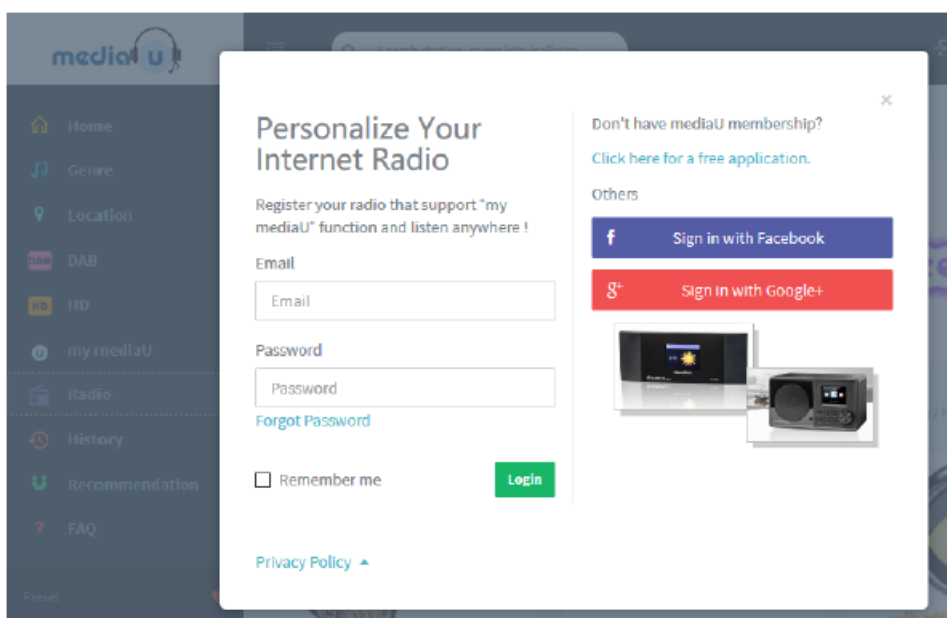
mediaU

Home
Genre
Location
DAB DAB
HD HD
my mediaU
Radio
History
Recommendation
FAQ
Preset

×

Personalize Your Internet Radio

Register your radio that support "my mediaU" function and listen anywhere !

Email

Email

Password

Password

Forgot Password

Remember me

Login

Privacy Policy

Don't have mediaU membership?

Click here for a free application.

Others

Sign in with Facebook

Sign in with Google+